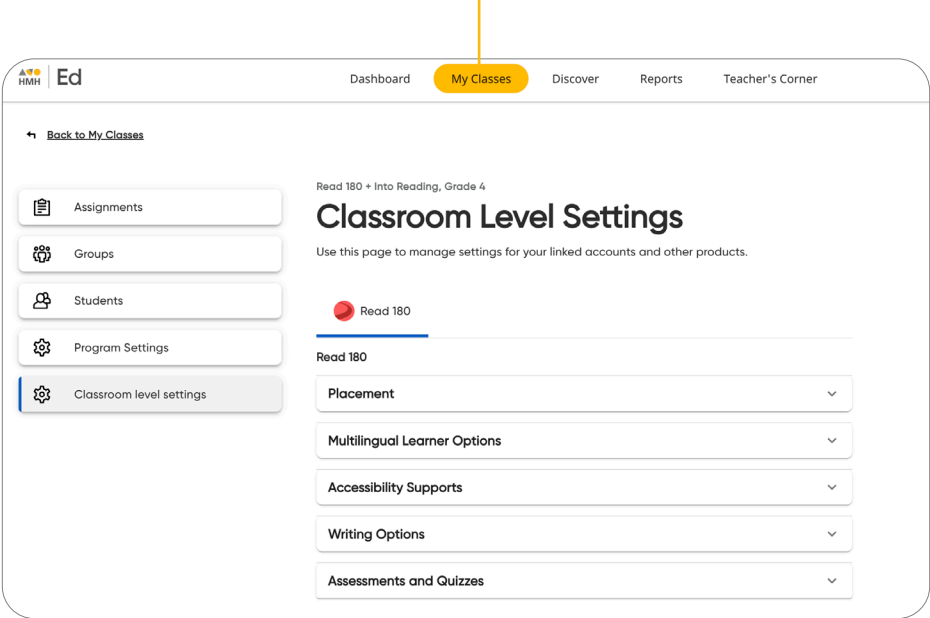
HMH Ed

Dashboard My Classes Discover Reports Teacher's Corner

Back to My Classes

Assignments

Groups

Students

Program Settings

Classroom level settings

Read 180 + Into Reading, Grade 4

Classroom Level Settings

Use this page to manage settings for your linked accounts and other products.

Read 180

Read 180

Placement

Multilingual Learner Options

Accessibility Supports

Writing Options

Assessments and Quizzes